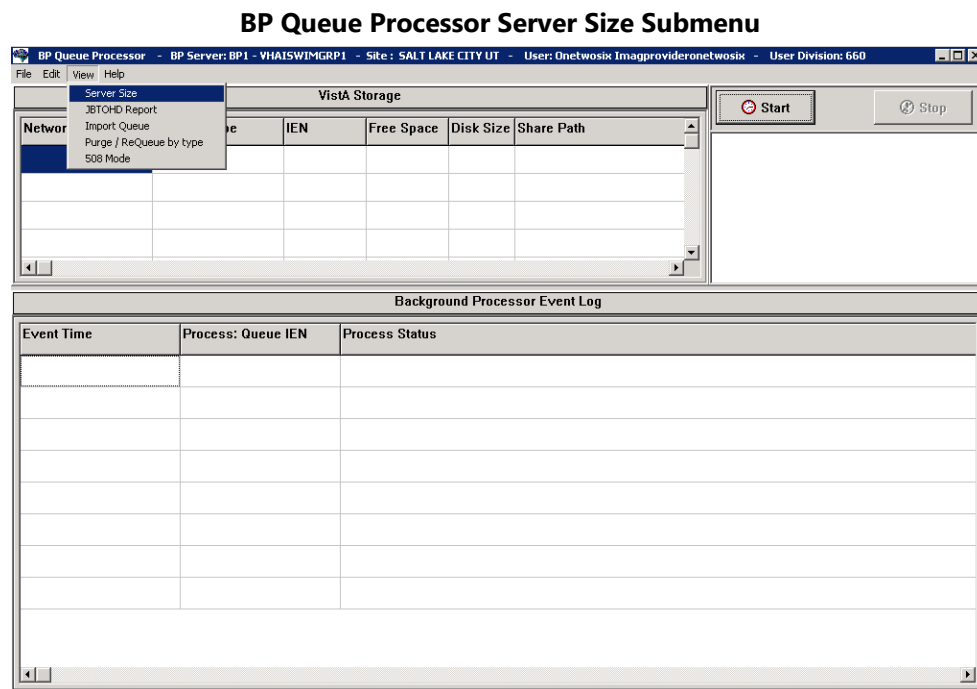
BP Queue Processor Server Size Submenu

BP Queue Processor - BP Server: BP1 - VHAISWIMGRP1 - Site : SALT LAKE CITY UT - User: Onetwosix Imagprovideronetwosix - User Division: 660

File Edit View Help

Server Size
JBTOHD Report
Import Queue
Purge / ReQueue by type
508 Mode

VistA Storage

| Networ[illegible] | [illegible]e | IEN | Free Space | Disk Size | Share Path |
|---|---|---|---|---|---|
| | | | | | |

Start

Stop

Background Processor Event Log

| Event Time | Process: Queue IEN | Process Status |
|---|---|---|
| | | |